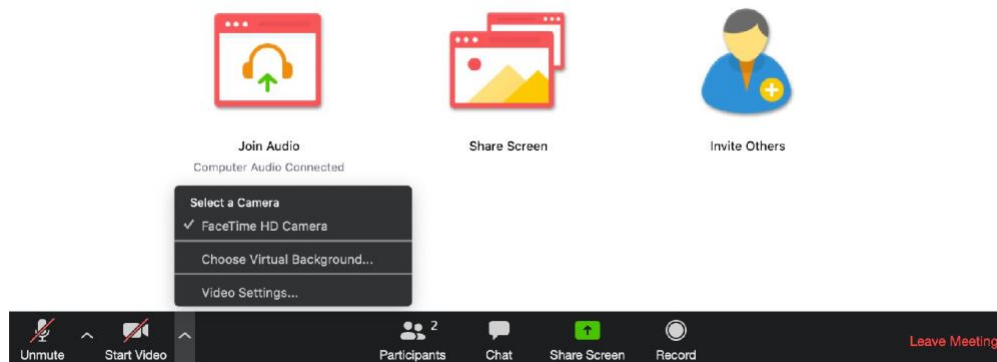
Join Audio
Computer Audio Connected

Share Screen

Invite Others

Select a Camera
✓ FaceTime HD Camera
Choose Virtual Background...
Video Settings...

Unmute
Start Video
2
Participants
Chat
Share Screen
Record
Leave Meeting